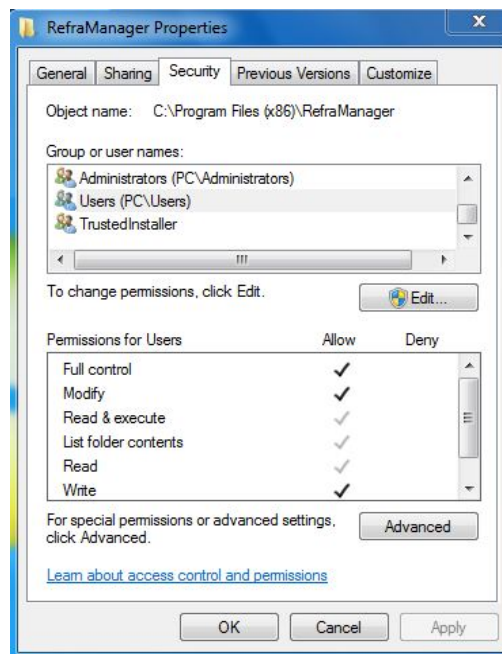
RefraManager Properties

General | Sharing | Security | Previous Versions | Customize

Object name: C:\Program Files (x86)\RefraManager

Group or user names:

Administrators (PC\Administrators)
Users (PC\Users)
TrustedInstaller

To change permissions, click Edit.

Edit...

| Permissions for Users | Allow | Deny |
|---|---|---|
| Full control | ✓ | |
| Modify | ✓ | |
| Read & execute | ✓ | |
| List folder contents | ✓ | |
| Read | ✓ | |
| Write | ✓ | |

For special permissions or advanced settings, click Advanced.

Advanced

Learn about access control and permissions

OK Cancel Apply